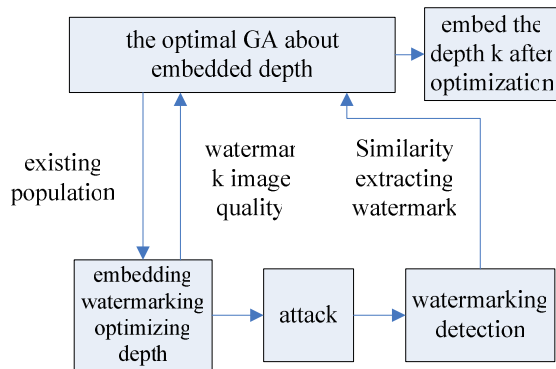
the optimal GA about embedded depth

embed the depth k after optimizatic

existing population

watermar k image quality

Similarity extracting watermark

embedding watermarking optimizing depth

attack

watermarking detection